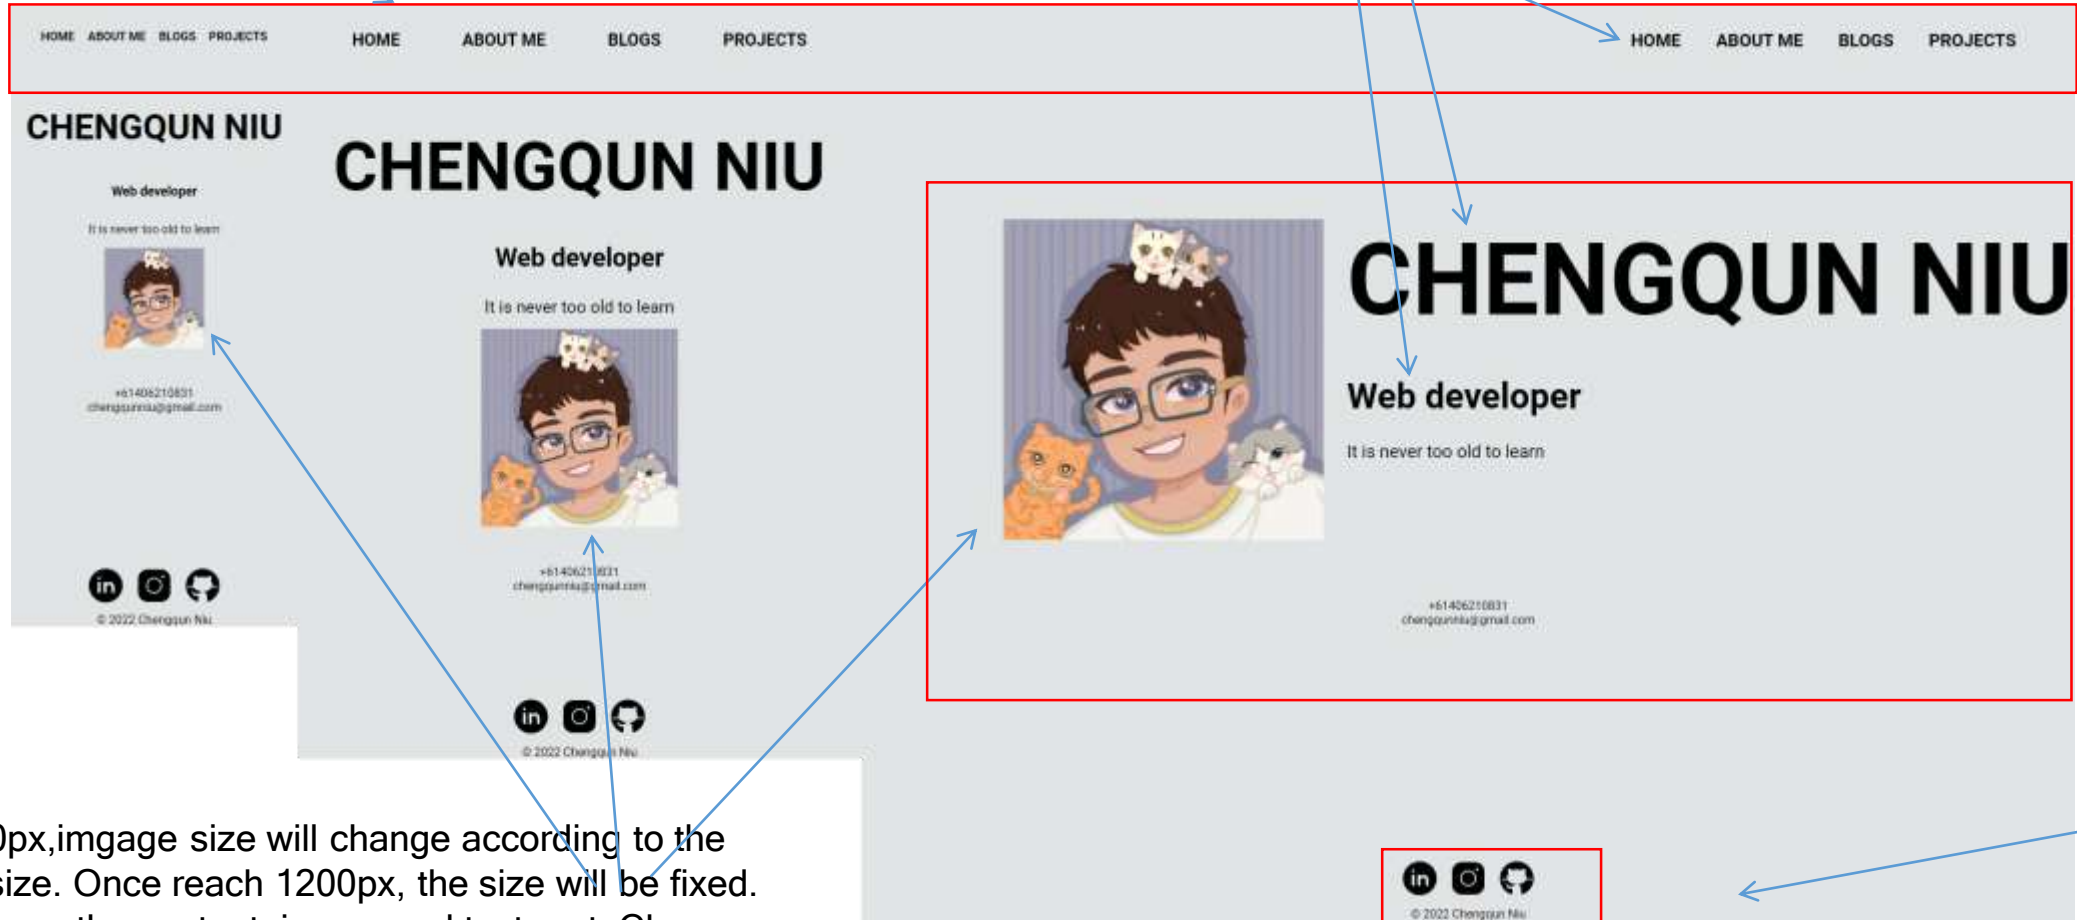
HOME ABOUT ME BLOGS PROJECTS

HOME ABOUT ME BLOGS PROJECTS

HOME ABOUT ME BLOGS PROJECTS

CHENGQUN NIU

Web developer

It is never too old to learn

+61406210831
chengqunniu@gmail.com

© 2022 Chengqun Niu

CHENGQUN NIU

Web developer

It is never too old to learn

+61406210831
chengqunniu@gmail.com

© 2022 Chengqun Niu

CHENGQUN NIU

Web developer

It is never too old to learn

+61406210831
chengqunniu@gmail.com

© 2022 Chengqun Niu

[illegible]0px,imgage size will change according to the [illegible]size. Once reach 1200px, the size will be fixed. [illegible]